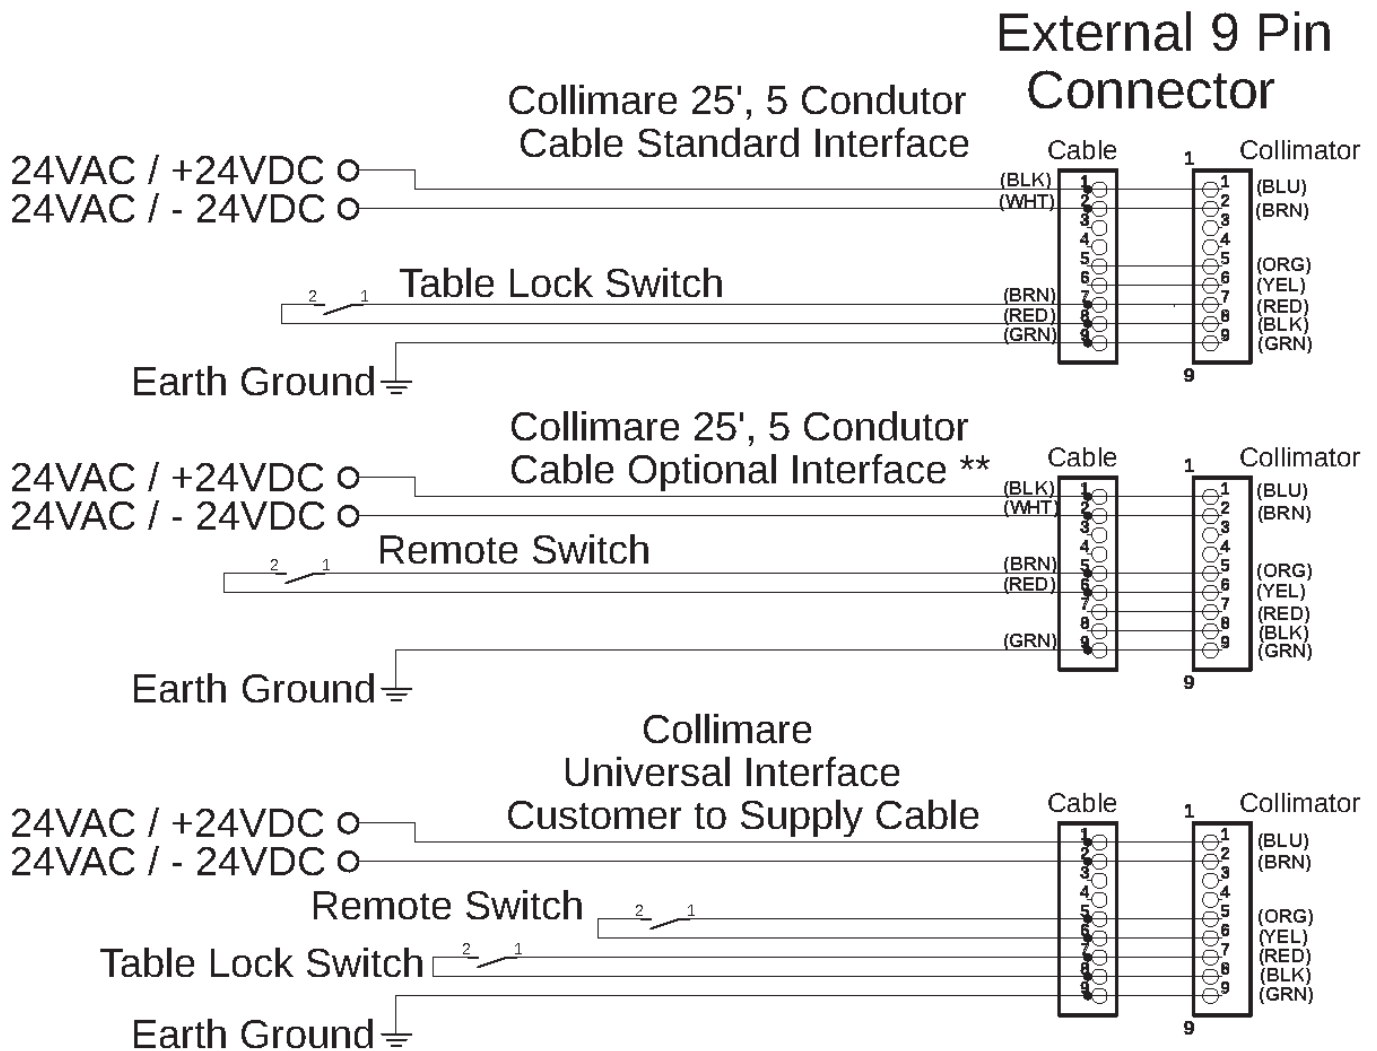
External 9 Pin Connector

Collimare 25', 5 Condutor Cable Standard Interface

Cable
Collimator

24VAC / +24VDC
24VAC / - 24VDC

(BLK) 1
(WHT) 2
3
4
5
6
(BRN) 7
(RED) 8
(GRN) 9

1
1 (BLU)
2 (BRN)
3
4
5 (ORG)
6 (YEL)
7 (RED)
8 (BLK)
9 (GRN)
9

Table Lock Switch
2 1

Earth Ground

Collimare 25', 5 Condutor Cable Optional Interface **

Cable
Collimator

24VAC / +24VDC
24VAC / - 24VDC

(BLK) 1
(WHT) 2
3
4
(BRN) 5
(RED) 6
7
8
(GRN) 9

1
1 (BLU)
2 (BRN)
3
4
5 (ORG)
6 (YEL)
7 (RED)
8 (BLK)
9 (GRN)
9

Remote Switch
2 1

Earth Ground

Collimare Universal Interface Customer to Supply Cable

Cable
Collimator

24VAC / +24VDC
24VAC / - 24VDC

1
2
3
4
5
6
7
8
9

1
1 (BLU)
2 (BRN)
3
4
5 (ORG)
6 (YEL)
7 (RED)
8 (BLK)
9 (GRN)
9

Remote Switch
2 1

Table Lock Switch
2 1

Earth Ground